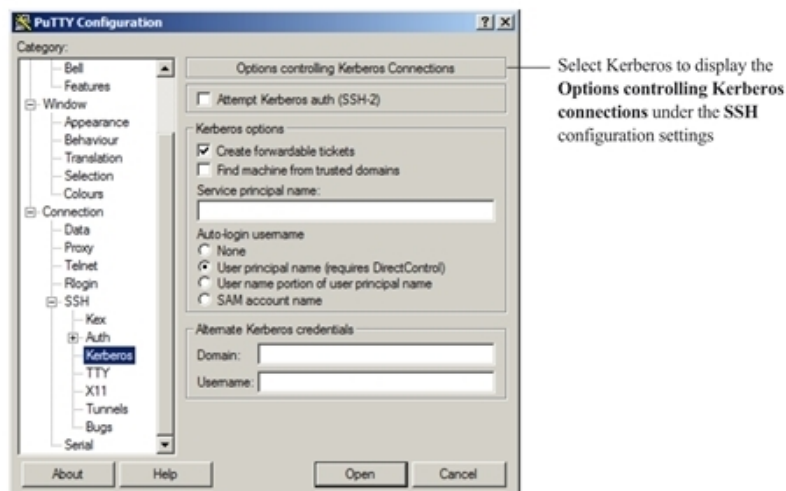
PuTTY Configuration

? X

Category:

Bell
Features
Window
Appearance
Behaviour
Translation
Selection
Colours
Connection
Data
Proxy
Telnet
Rlogin
SSH
Kex
Auth
Kerberos
TTY
X11
Tunnels
Bugs
Serial

Options controlling Kerberos Connections

Attempt Kerberos auth (SSH-2)

Kerberos options

Create forwardable tickets

Find machine from trusted domains

Service principal name:

Auto-login username

None

User principal name (requires DirectControl)

User name portion of user principal name

SAM account name

Alternate Kerberos credentials

Domain:

Username:

About

Help

Open

Cancel

Select Kerberos to display the **Options controlling Kerberos connections** under the **SSH** configuration settings